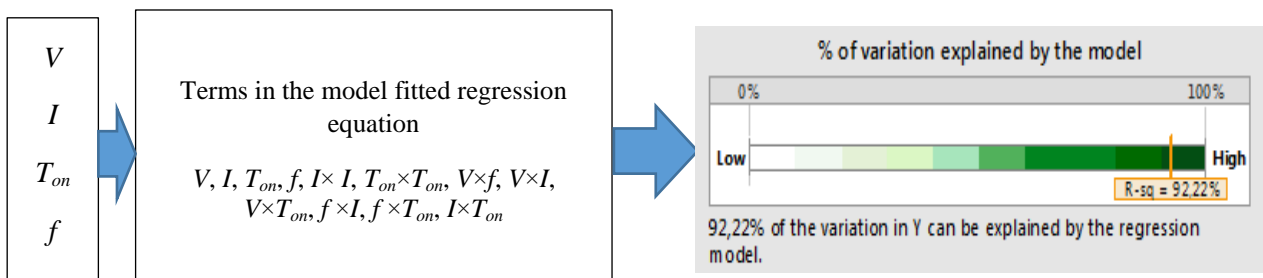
$V$

$I$

$T_{on}$

$f$

Terms in the model fitted regression equation

$V$, $I$, $T_{on}$, $f$, $I\times I$, $T_{on}\times T_{on}$, $V\times f$, $V\times I$, $V\times T_{on}$, $f\times I$, $f\times T_{on}$, $I\times T_{on}$

% of variation explained by the model

0%

100%

Low

High

R-sq = 92,22%

92,22% of the variation in Y can be explained by the regression model.